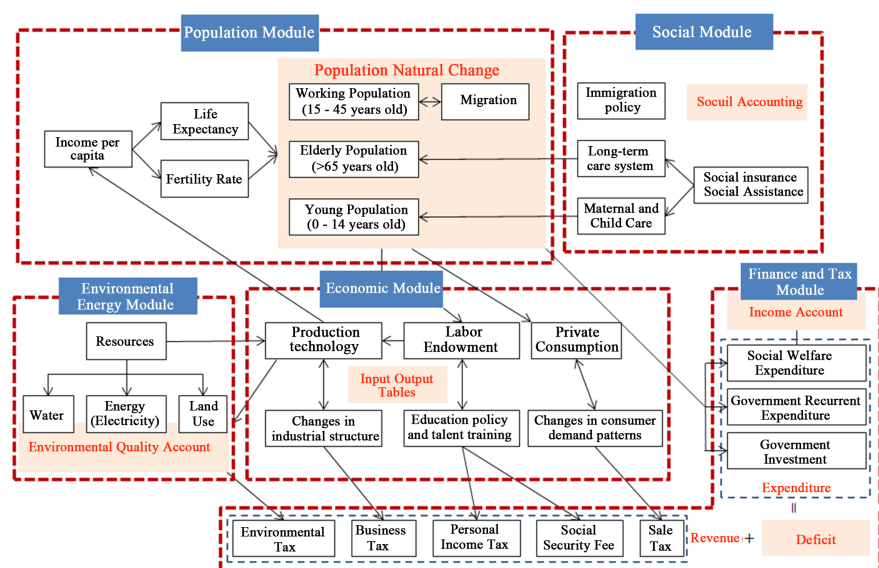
Population Module

Population Natural Change

Working Population (15 - 45 years old)

Migration

Income per capita

Life Expectancy

Fertility Rate

Elderly Population (>65 years old)

Young Population (0 - 14 years old)

Social Module

Immigration policy

Socuil Accounting

Long-term care system

Social insurance Social Assistance

Maternal and Child Care

Environmental Energy Module

Resources

Water

Energy (Electricity)

Land Use

Environmental Quality Account

Economic Module

Production technology

Labor Endowment

Private Consumption

Input Output Tables

Changes in industrial structure

Education policy and talent training

Changes in consumer demand patterns

Finance and Tax Module

Income Account

Social Welfare Expenditure

Government Recurrent Expenditure

Government Investment

Expenditure

||

Environmental Tax

Business Tax

Personal Income Tax

Social Security Fee

Sale Tax

Revenue +

Deficit